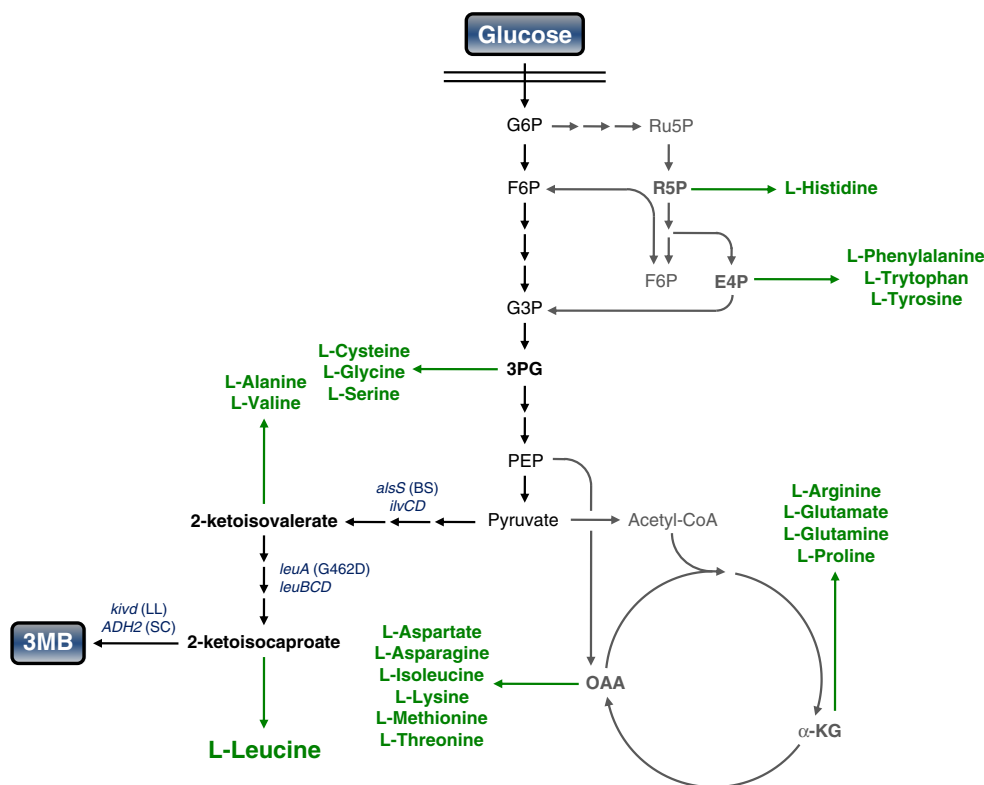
Glucose

G6P
Ru5P
F6P
R5P
L-Histidine
F6P
E4P
L-Phenylalanine
L-Trytophan
L-Tyrosine
G3P
L-Cysteine
L-Glycine
L-Serine
3PG
L-Alanine
L-Valine
PEP
*alsS* (BS)
*ilvCD*
2-ketoisovalerate
Pyruvate
Acetyl-CoA
L-Arginine
L-Glutamate
L-Glutamine
L-Proline
*leuA* (G462D)
*leuBCD*
*kivd* (LL)
*ADH2* (SC)
3MB
2-ketoisocaproate
L-Aspartate
L-Asparagine
L-Isoleucine
L-Lysine
L-Methionine
L-Threonine
OAA
$\alpha$-KG
L-Leucine